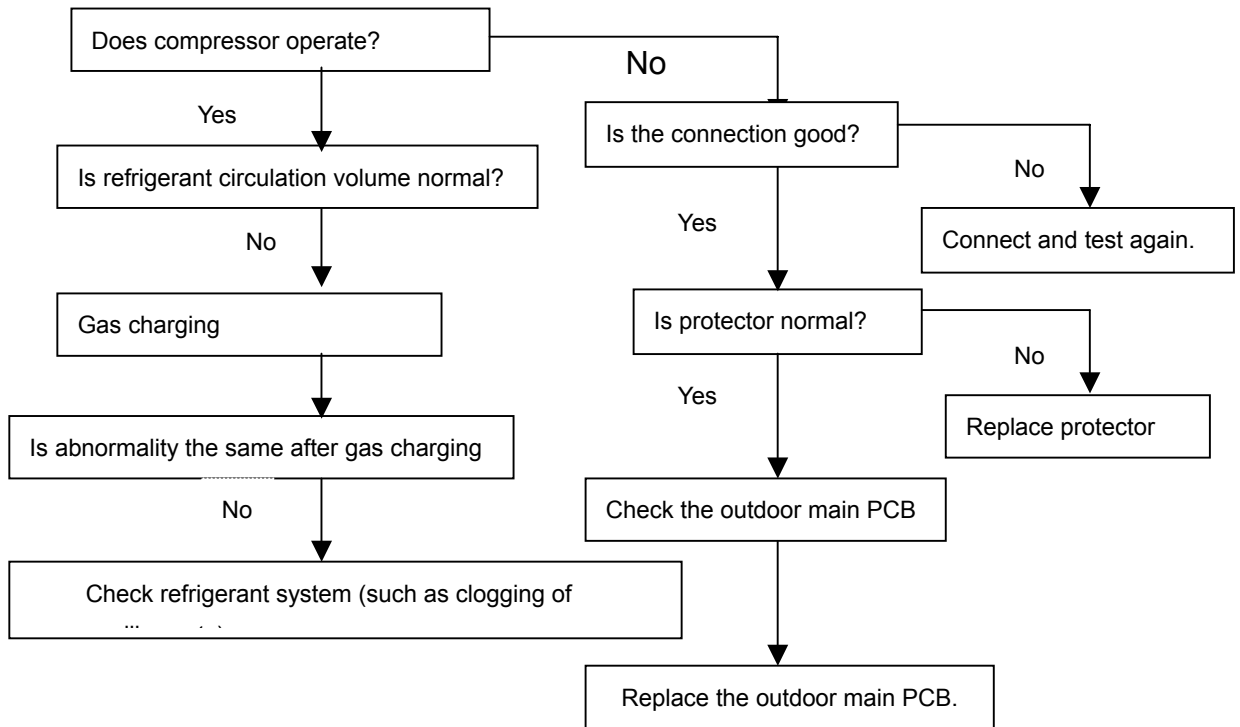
Does compressor operate?

No

Yes

Is the connection good?

Is refrigerant circulation volume normal?

No

Yes

No

Connect and test again.

Gas charging

Is protector normal?

No

Yes

Replace protector

Is abnormality the same after gas charging

No

Check the outdoor main PCB

Check refrigerant system (such as clogging of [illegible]

Replace the outdoor main PCB.